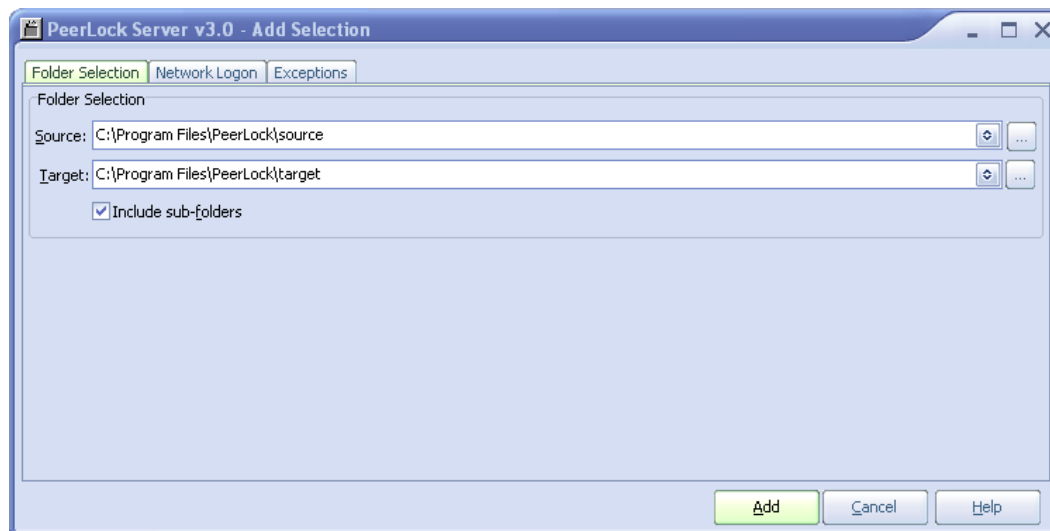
PeerLock Server v3.0 - Add Selection

Folder Selection | Network Logon | Exceptions

Folder Selection

Source: C:\Program Files\PeerLock\source ...

Target: C:\Program Files\PeerLock\target ...

Include sub-folders

Add | Cancel | Help